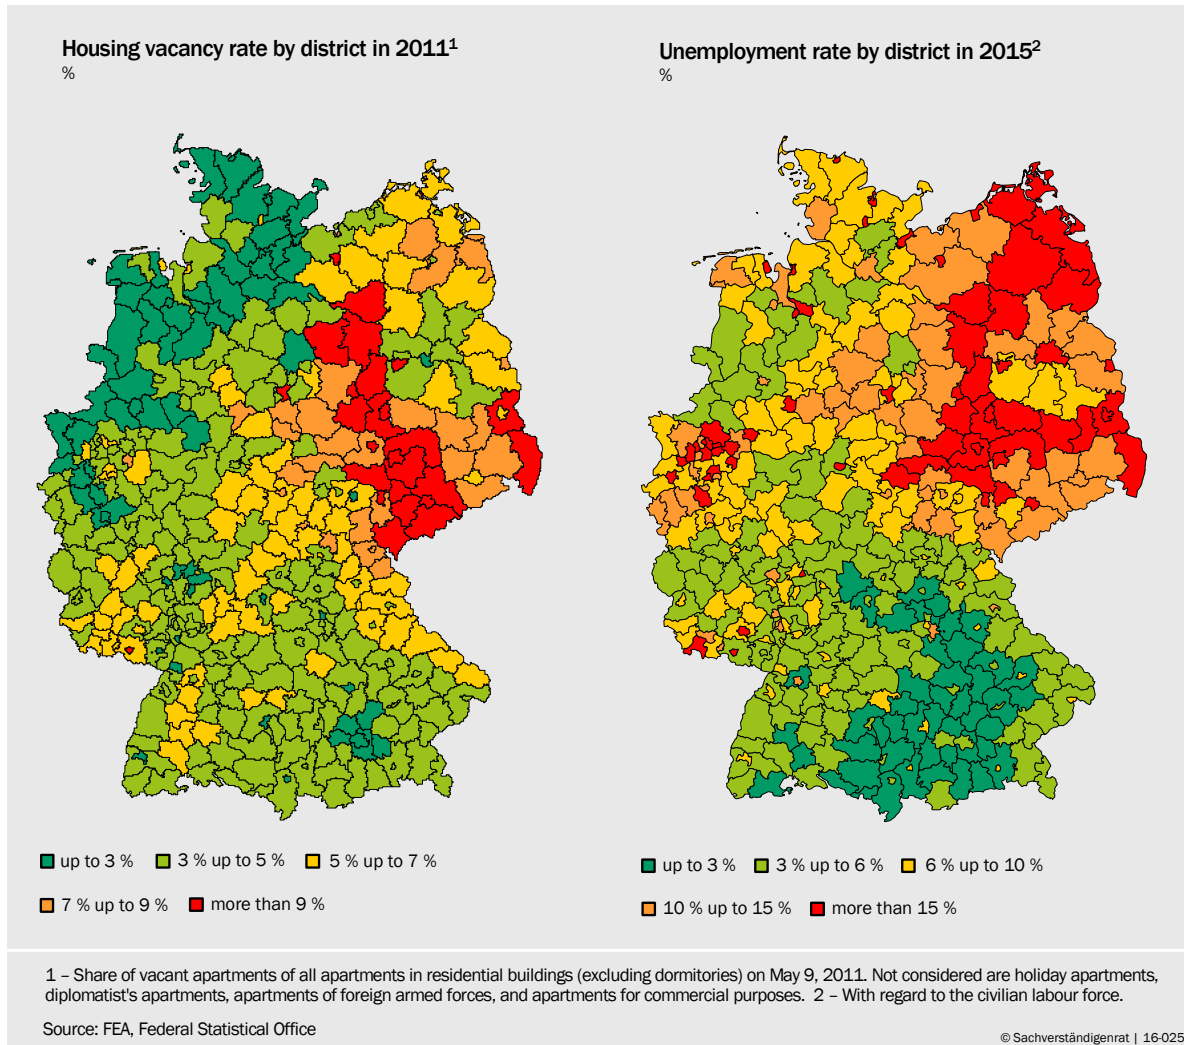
Housing vacancy rate by district in 2011$^1$
%

up to 3 %  3 % up to 5 %  5 % up to 7 %
7 % up to 9 %  more than 9 %

Unemployment rate by district in 2015$^2$
%

up to 3 %  3 % up to 6 %  6 % up to 10 %
10 % up to 15 %  more than 15 %

1 – Share of vacant apartments of all apartments in residential buildings (excluding dormitories) on May 9, 2011. Not considered are holiday apartments, diplomatist's apartments, apartments of foreign armed forces, and apartments for commercial purposes. 2 – With regard to the civilian labour force.

Source: FEA, Federal Statistical Office

© Sachverständigenrat | 16-025